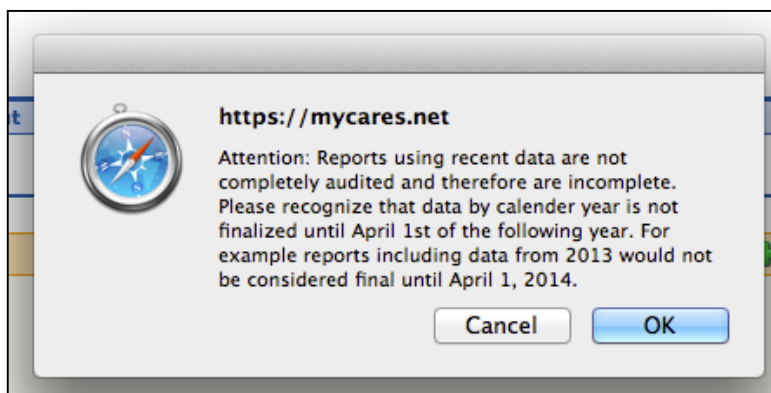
https://mycares.net

Attention: Reports using recent data are not completely audited and therefore are incomplete. Please recognize that data by calender year is not finalized until April 1st of the following year. For example reports including data from 2013 would not be considered final until April 1, 2014.

Cancel OK